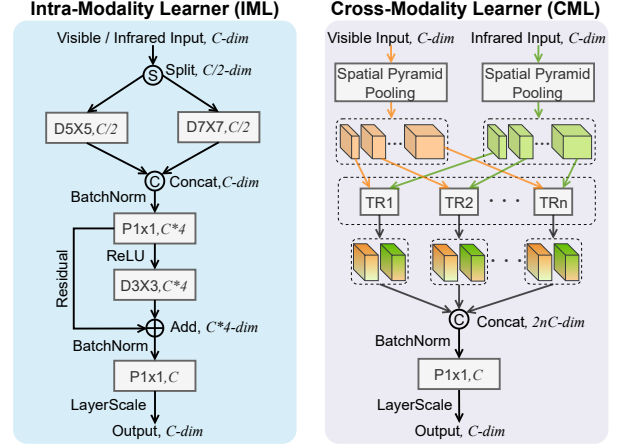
Intra-Modality Learner (IML)

Visible / Infrared Input, $C$-dim

S Split, $C/2$-dim

D5X5, $C/2$

D7X7, $C/2$

C Concat, $C$-dim

BatchNorm

P1x1, $C*4$

ReLU

Residual

D3X3, $C*4$

Add, $C*4$-dim

BatchNorm

P1x1, $C$

LayerScale

Output, $C$-dim

Cross-Modality Learner (CML)

Visible Input, $C$-dim

Infrared Input, $C$-dim

Spatial Pyramid Pooling

Spatial Pyramid Pooling

TR1

TR2

TRn

C Concat, $2nC$-dim

BatchNorm

P1x1, $C$

LayerScale

Output, $C$-dim